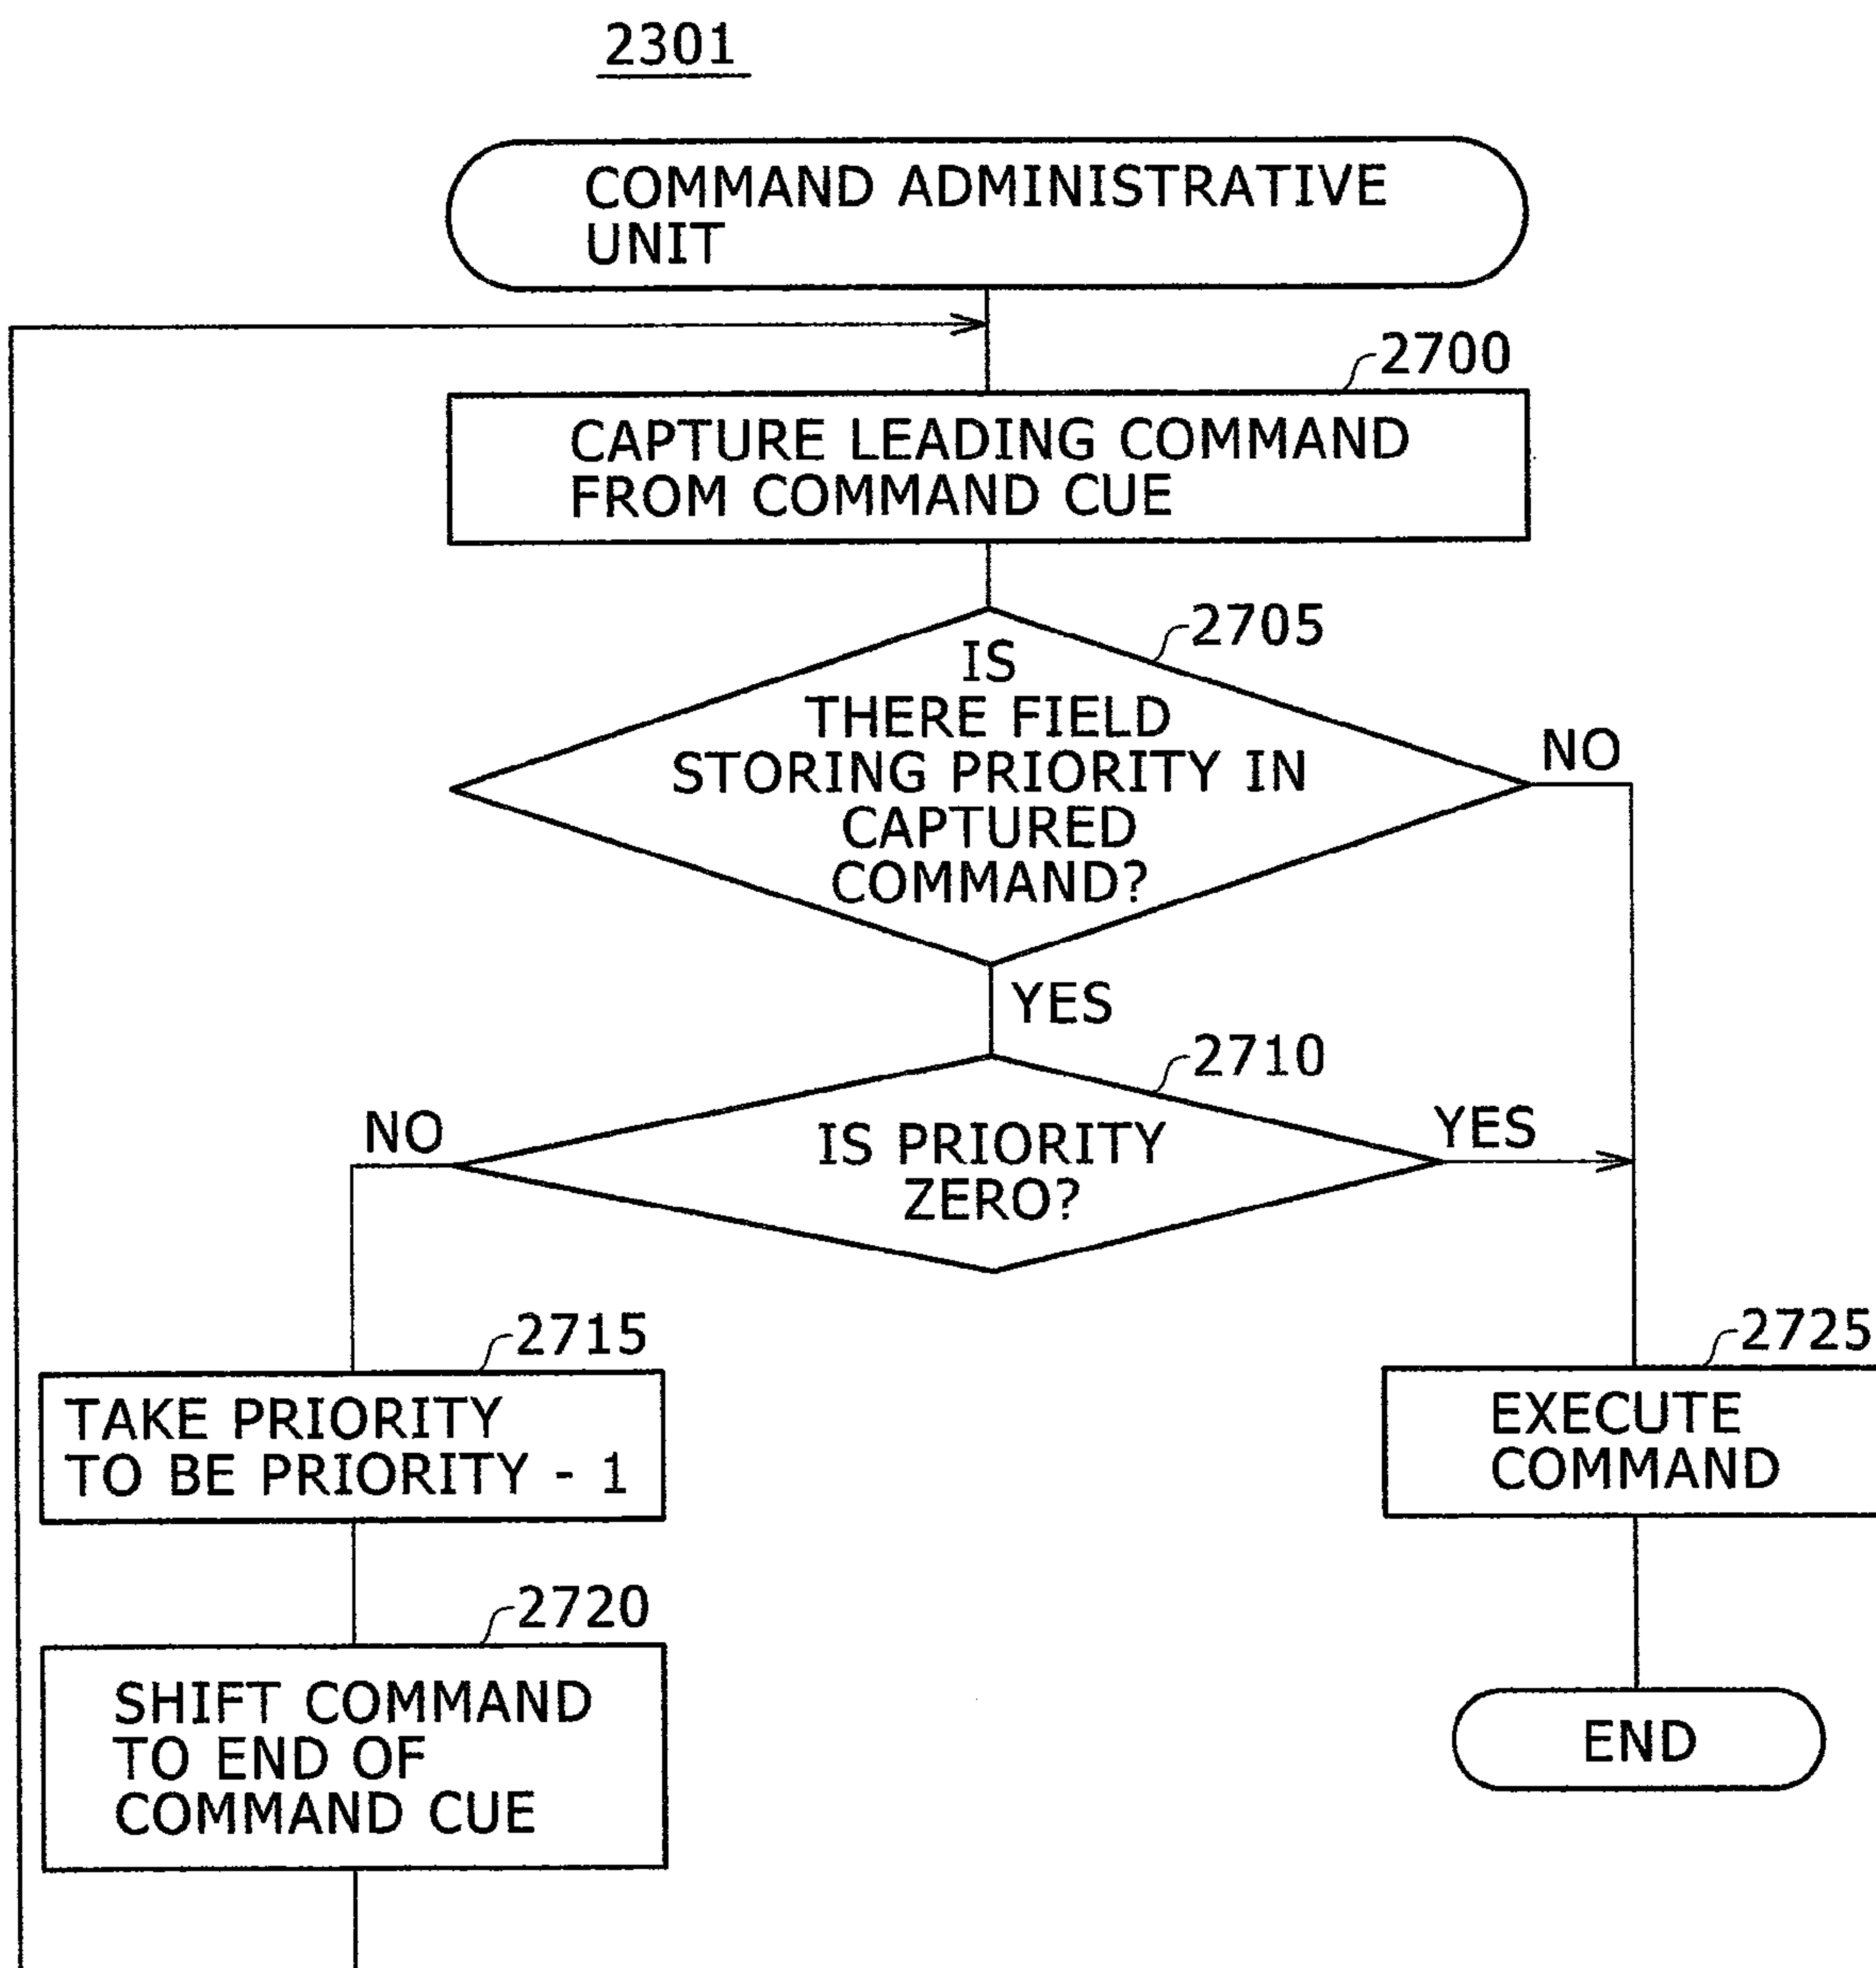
2301

COMMAND ADMINISTRATIVE UNIT

2700

CAPTURE LEADING COMMAND FROM COMMAND CUE

2705

IS THERE FIELD STORING PRIORITY IN CAPTURED COMMAND?

NO

YES

2710

NO

IS PRIORITY ZERO?

YES

2715

TAKE PRIORITY TO BE PRIORITY - 1

2725

EXECUTE COMMAND

2720

SHIFT COMMAND TO END OF COMMAND CUE

END